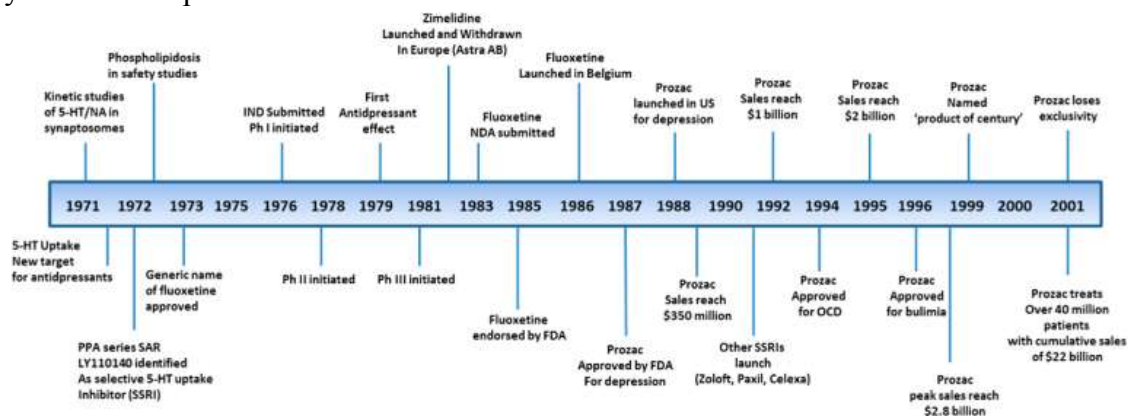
Kinetic studies of 5-HT/NA in synaptosomes

Phospholipidosis in safety studies

IND Submitted Ph I initiated

First Antidepressant effect

Zimelidine Launched and Withdrawn In Europe (Astra AB)

Fluoxetine NDA submitted

Fluoxetine Launched in Belgium

Prozac launched in US for depression

Prozac Sales reach $1 billion

Prozac Sales reach $2 billion

Prozac Named 'product of century'

Prozac loses exclusivity

| 1971 | 1972 | 1973 | 1975 | 1976 | 1978 | 1979 | 1981 | 1983 | 1985 | 1986 | 1987 | 1988 | 1990 | 1992 | 1994 | 1995 | 1996 | 1999 | 2000 | 2001 |
|---|---|---|---|---|---|---|---|---|---|---|---|---|---|---|---|---|---|---|---|---|

5-HT Uptake New target for antidepressants

PPA series SAR LY110140 identified As selective 5-HT uptake Inhibitor (SSRI)

Generic name of fluoxetine approved

Ph II initiated

Ph III initiated

Fluoxetine endorsed by FDA

Prozac Approved by FDA For depression

Prozac Sales reach $350 million

Other SSRIs launch (Zoloft, Paxil, Celexa)

Prozac Approved for OCD

Prozac Approved for bulimia

Prozac peak sales reach $2.8 billion

Prozac treats Over 40 million patients with cumulative sales of $22 billion